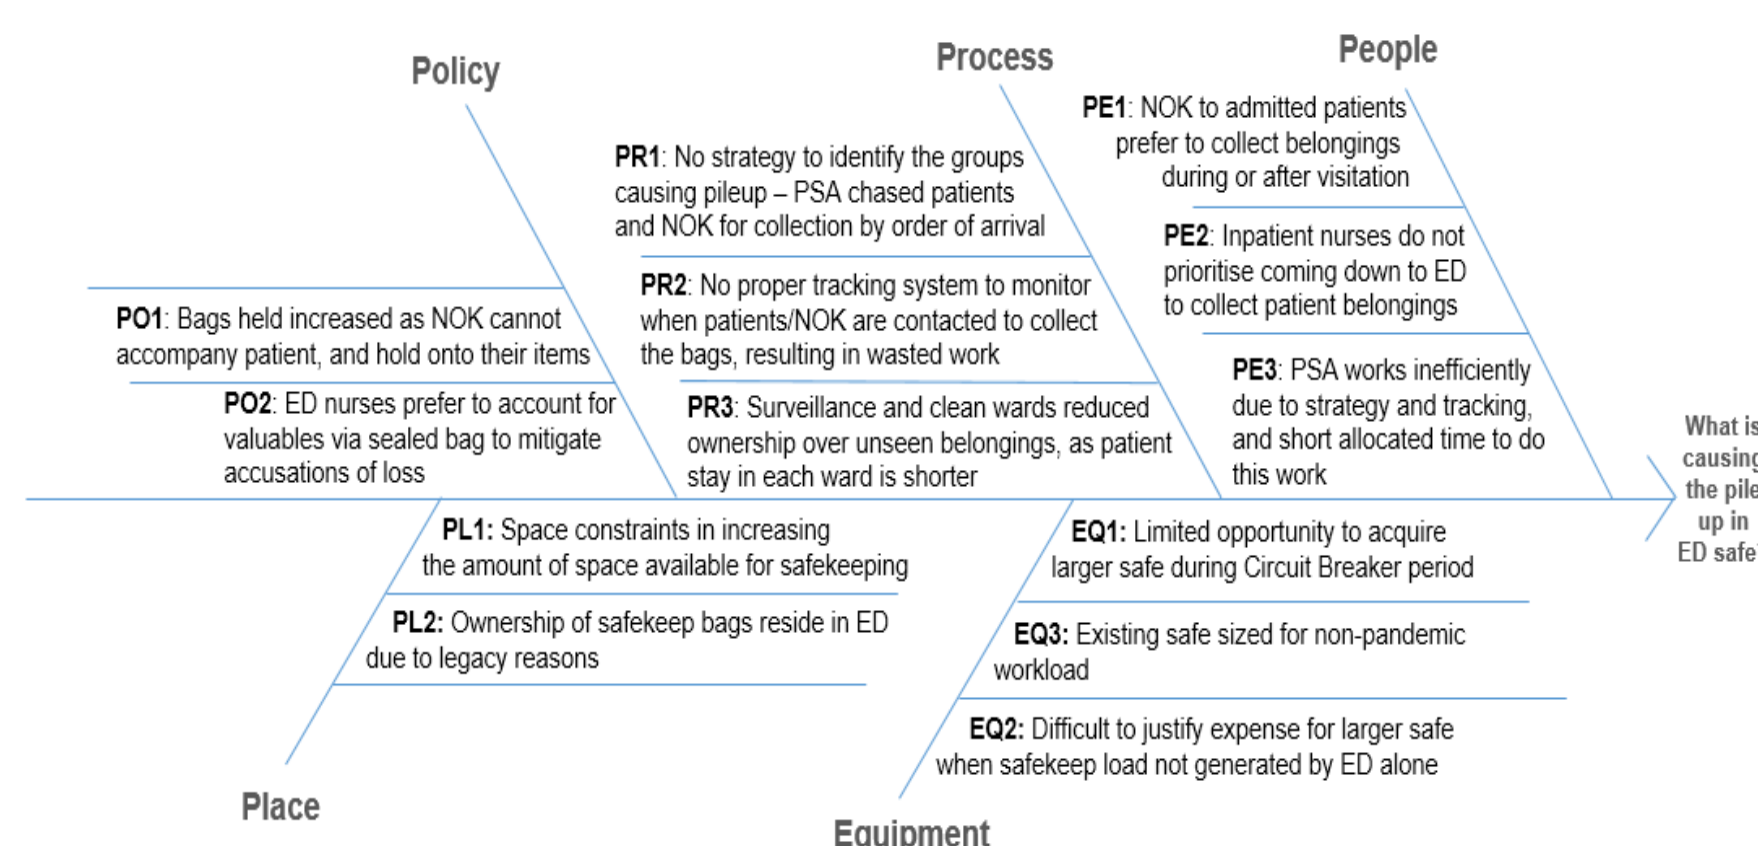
Policy

Process

People

PE1: NOK to admitted patients prefer to collect belongings during or after visitation

PR1: No strategy to identify the groups causing pileup – PSA chased patients and NOK for collection by order of arrival

PE2: Inpatient nurses do not prioritise coming down to ED to collect patient belongings

PR2: No proper tracking system to monitor when patients/NOK are contacted to collect the bags, resulting in wasted work

PO1: Bags held increased as NOK cannot accompany patient, and hold onto their items

PE3: PSA works inefficiently due to strategy and tracking, and short allocated time to do this work

PO2: ED nurses prefer to account for valuables via sealed bag to mitigate accusations of loss

PR3: Surveillance and clean wards reduced ownership over unseen belongings, as patient stay in each ward is shorter

What is causing the pile up in ED safe

PL1: Space constraints in increasing the amount of space available for safekeeping

EQ1: Limited opportunity to acquire larger safe during Circuit Breaker period

PL2: Ownership of safekeep bags reside in ED due to legacy reasons

EQ3: Existing safe sized for non-pandemic workload

EQ2: Difficult to justify expense for larger safe when safekeep load not generated by ED alone

Place

Equipment